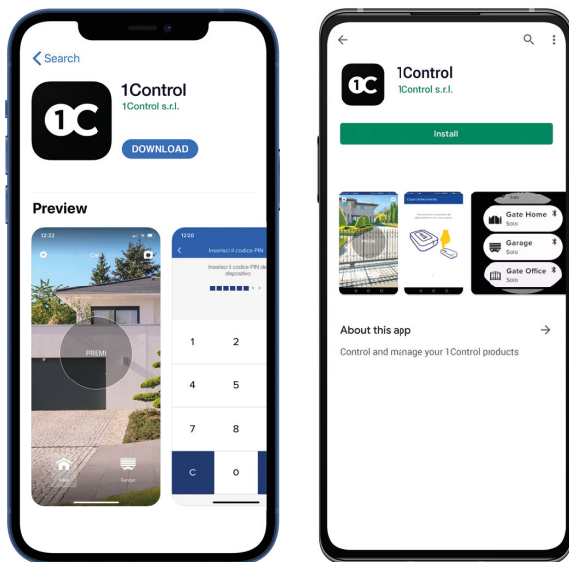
Search

1C

1Control
1Control s.r.l.
DOWNLOAD

Preview

12:22

PREMI

12:20
Inserisci il codice PIN
Inserisci il codice PIN del dispositivo

1 2
4 5
7 8
C 0

1C

1Control
1Control s.r.l.

Install

Gate Home
Solo
Garage
Solo
Gate Office
Solo

About this app
Control and manage your 1Control products